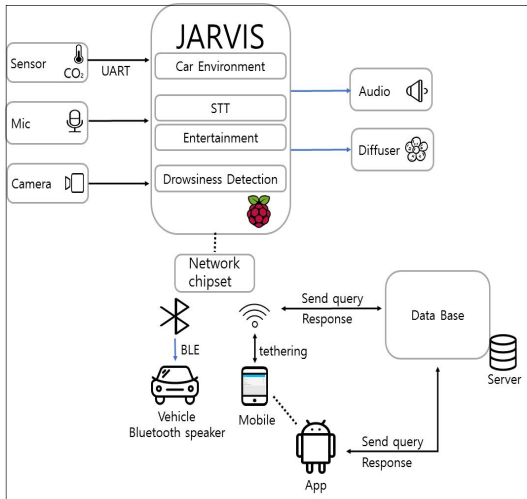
JARVIS

Sensor $CO_2$

UART

Car Environment

Mic

STT

Entertainment

Camera

Drowsiness Detection

Audio

Diffuser

Network chipset

Send query

Response

Data Base

BLE

tethering

Server

Vehicle Bluetooth speaker

Mobile

Send query

Response

App